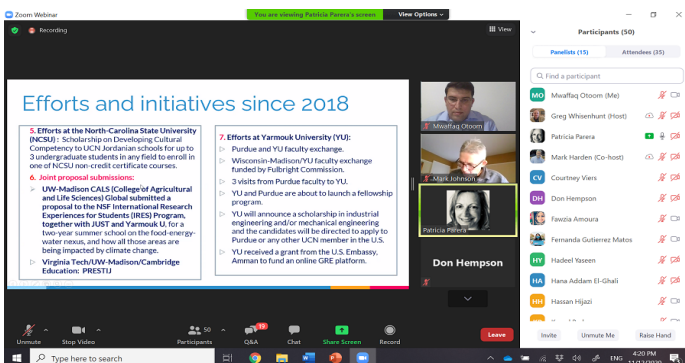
Zoom Webinar

You are viewing Patricia Parera's screen

View Options

Recording

Efforts and initiatives since 2018

5. Efforts at the North-Carolina State University (NCSU) : Scholarship on Developing Cultural Competency to UCN Jordanian schools for up to 3 undergraduate students in any field to enroll in one of NCSU non-credit certificate courses.

6. Joint proposal submissions:

UW-Madison CALS (College of Agricultural and Life Sciences) Global submitted a proposal to the NSF International Research Experiences for Students (IRES) Program, together with JUST and Yarmouk U, for a two-year summer school on the food-energy-water nexus, and how all those areas are being impacted by climate change.

Virginia Tech/UW-Madison/Cambridge Education: PRESTiJ

7. Efforts at Yarmouk University (YU):

Purdue and YU faculty exchange.

Wisconsin-Madison/YU faculty exchange funded by Fulbright Commission.

3 visits from Purdue faculty to YU.

YU and Purdue are about to launch a fellowship program.

YU will announce a scholarship in industrial engineering and/or mechanical engineering and the candidates will be directed to apply to Purdue or any other UCN member in the U.S.

YU received a grant from the U.S. Embassy, Amman to fund an online GRE platform.

Mwaffaq Otoom

Mark Johnson

Patricia Parera

Don Hempson

Participants (50)

Panelists (15)

Attendees (35)

Find a participant

MO Mwaffaq Otoom (Me)

Greg Whisenhunt (Host)

Patricia Parera

Mark Harden (Co-host)

CV Courtney Viers

DH Don Hempson

Fawzia Amoura

Fernanda Gutierrez Matos

HY Hadeel Yaseen

HA Hana Addam El-Ghali

HH Hassan Hijazi

Invite

Unmute Me

Raise Hand

Unmute

Stop Video

Participants 50

Q&A 19

Chat

Share Screen

Record

Leave

Type here to search

4:20 PM

ENG